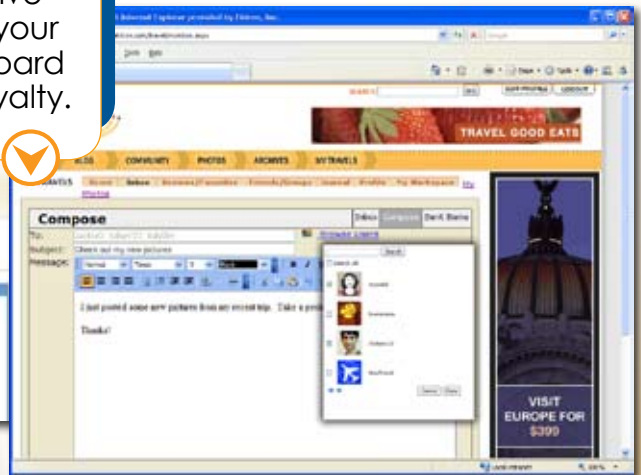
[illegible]ve
your
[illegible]oard
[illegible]yalty.

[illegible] Internet Explorer provided by Fidelity, Inc.

TRAVEL GOOD EATS

BLOG COMMUNITY PHOTOS ARCHIVES MY TRAVELS

Inbox

Compose

Inbox Compose

To:
Subject: Check out my new pictures
Message:

I just posted some new pictures from my recent trip. Take a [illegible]

Thanks!

Search

VISIT
EUROPE FOR
$399